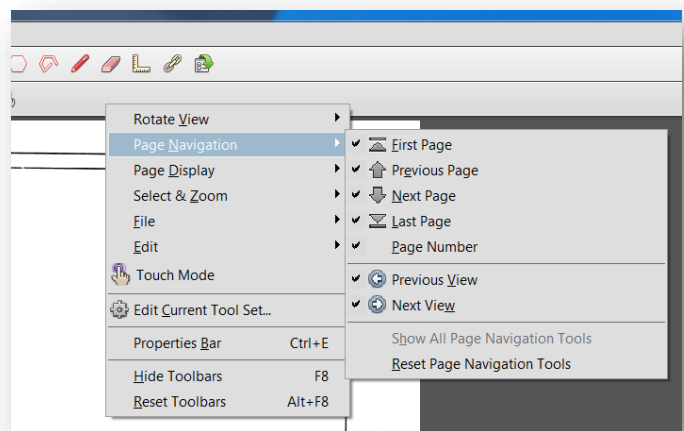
Rotate View
Page Navigation
Page Display
Select & Zoom
File
Edit
Touch Mode
Edit Current Tool Set...
Properties Bar Ctrl+E
Hide Toolbars F8
Reset Toolbars Alt+F8

✔ First Page
✔ Previous Page
✔ Next Page
✔ Last Page
✔ Page Number
✔ Previous View
✔ Next View
Show All Page Navigation Tools
Reset Page Navigation Tools